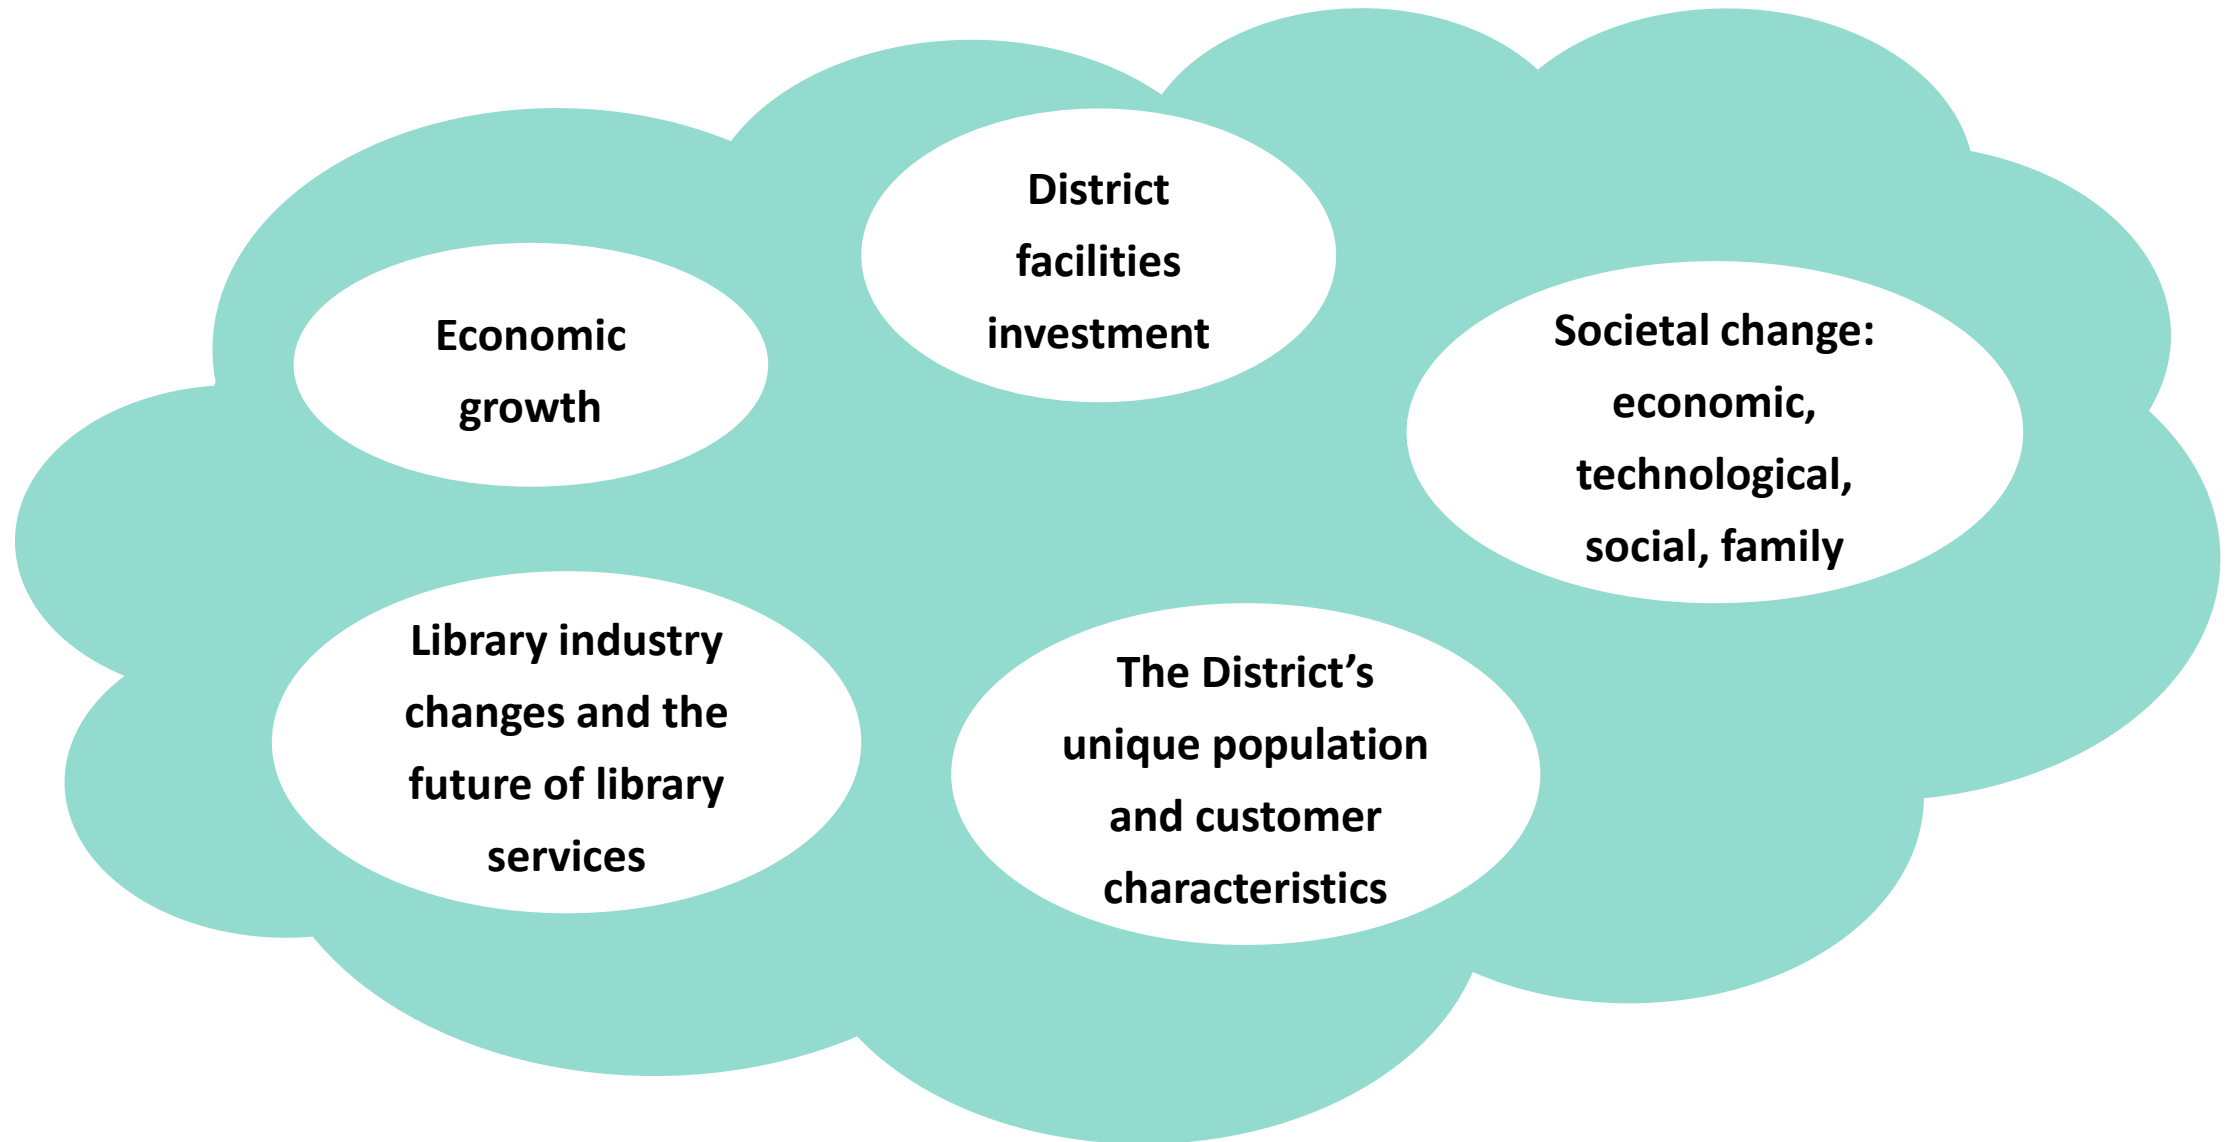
District facilities investment

Economic growth

Societal change: economic, technological, social, family

Library industry changes and the future of library services

The District’s unique population and customer characteristics